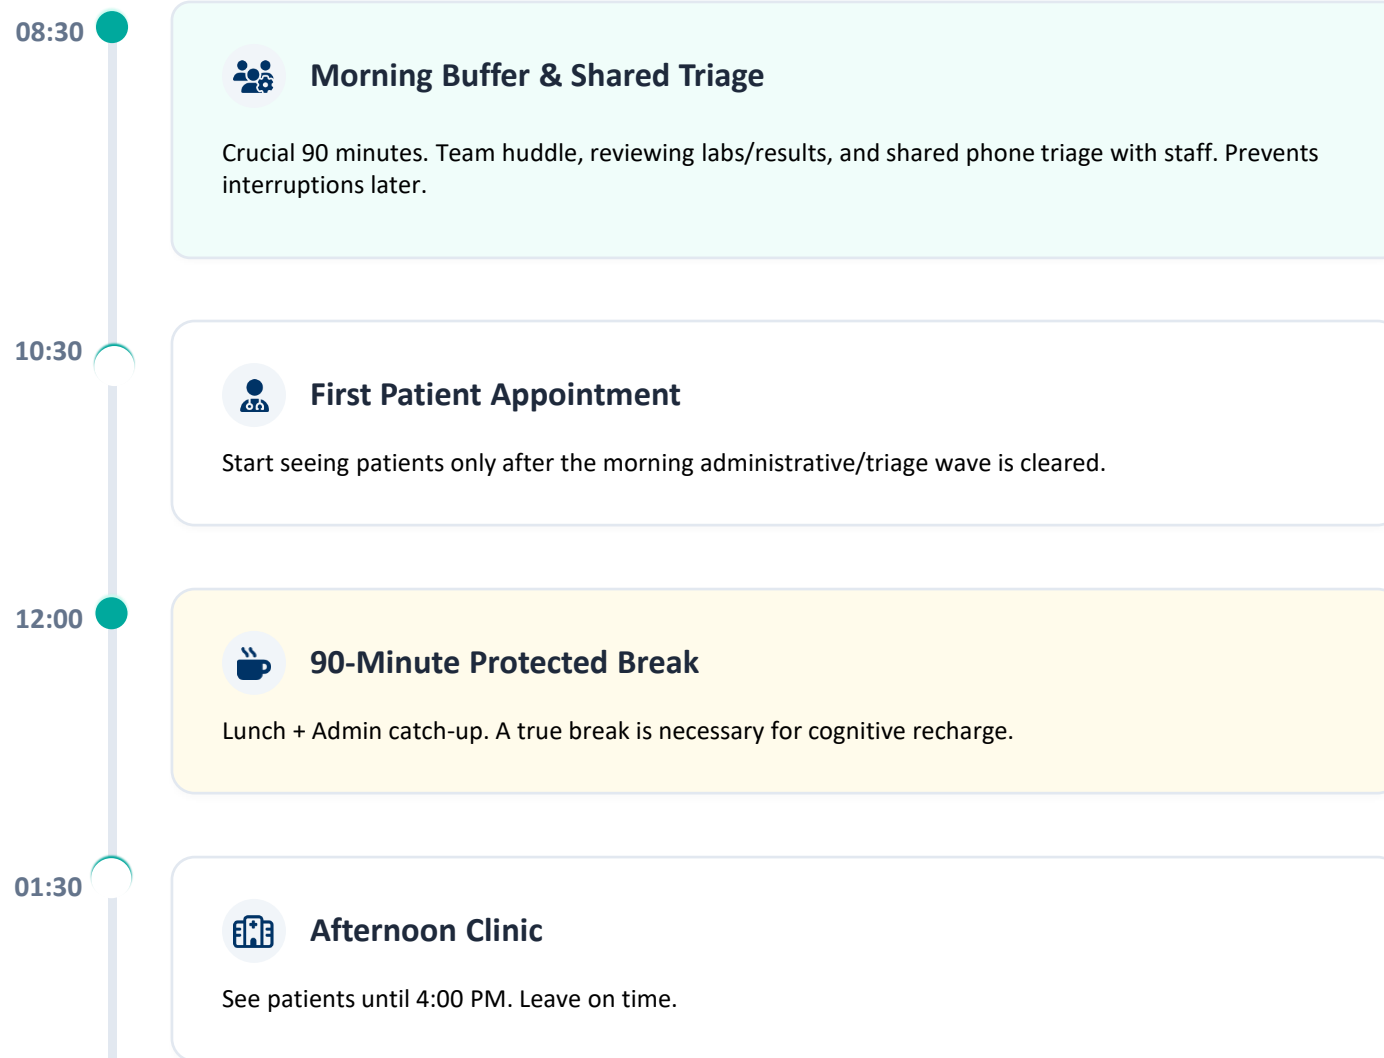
08:30

Morning Buffer & Shared Triage

Crucial 90 minutes. Team huddle, reviewing labs/results, and shared phone triage with staff. Prevents interruptions later.

10:30

First Patient Appointment

Start seeing patients only after the morning administrative/triage wave is cleared.

12:00

90-Minute Protected Break

Lunch + Admin catch-up. A true break is necessary for cognitive recharge.

01:30

Afternoon Clinic

See patients until 4:00 PM. Leave on time.